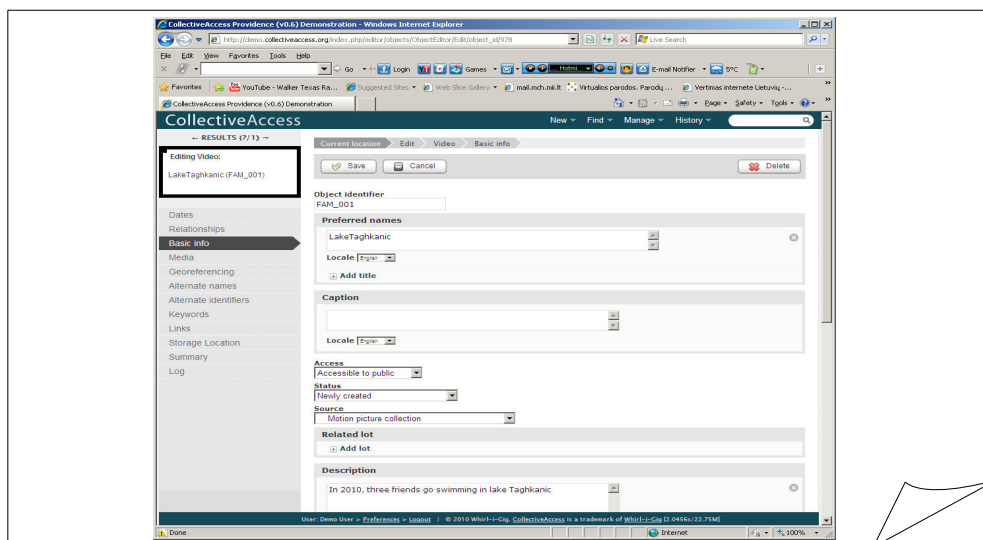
CollectiveAccess Providence (v0.6) Demonstration - Windows Internet Explorer

http://demo.collectiveaccess.org/index.php/editor/objects/ObjectEditor/Edit/object_id/978

Live Search

File Edit View Favorites Tools Help

Go Login Games E-mail Notifier 5°C

Favorites YouTube - Walker Texas Ra... Suggested Sites Web Slice Gallery mail.mch.mil.lt Virtualios parodos. Parodų ... Vertimas internete Lietuvių -...

CollectiveAccess Providence (v0.6) Demonstration

Page Safety Tools

CollectiveAccess

New Find Manage History

← RESULTS (7/1) →

Editing Video:

LakeTaghkanic (FAM_001)

Dates
Relationships
Basic info
Media
Georeferencing
Alternate names
Alternate identifiers
Keywords
Links
Storage Location
Summary
Log

Current location Edit Video Basic info

Save Cancel Delete

Object identifier
FAM_001

Preferred names

LakeTaghkanic

Locale English

Add title

Caption

Locale English

Access
Accessible to public

Status
Newly created

Source
Motion picture collection

Related lot

Add lot

Description

In 2010, three friends go swimming in lake Taghkanic

User: Demo User » Preferences » Logout | © 2010 Whirl-i-Gig. CollectiveAccess is a trademark of Whirl-i-Gig [2.0456s/22.75M]

Done Internet 100%